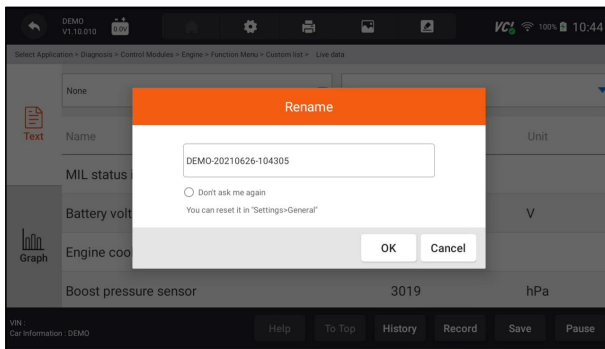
DEMO
V1.10.010
0.0V
VC 100% 10:44

Select Application > Diagnosis > Control Modules > Engine > Function Menu > Custom list > Live data

None

Text

Name
Unit

MIL status

Battery volt
V

Graph

Engine coo

Boost pressure sensor
3019
hPa

Rename

DEMO-20210626-104305

Don't ask me again
You can reset it in "Settings>General"

OK
Cancel

VIN :
Car Information : DEMO

Help
To Top
History
Record
Save
Pause